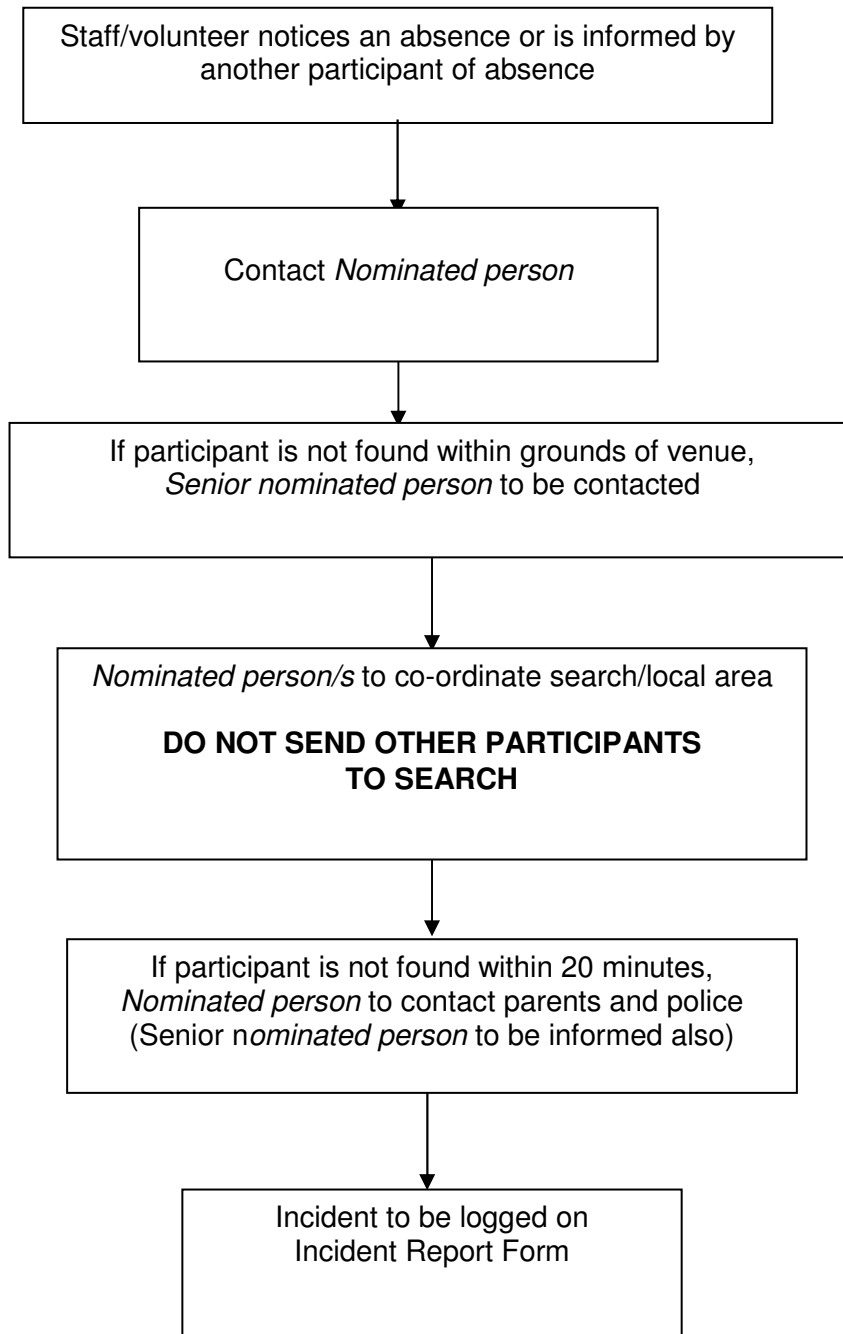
Staff/volunteer notices an absence or is informed by another participant of absence

Contact *Nominated person*

If participant is not found within grounds of venue, *Senior nominated person* to be contacted

*Nominated person/s* to co-ordinate search/local area

**DO NOT SEND OTHER PARTICIPANTS TO SEARCH**

If participant is not found within 20 minutes, *Nominated person* to contact parents and police (Senior n*ominated person* to be informed also)

Incident to be logged on Incident Report Form